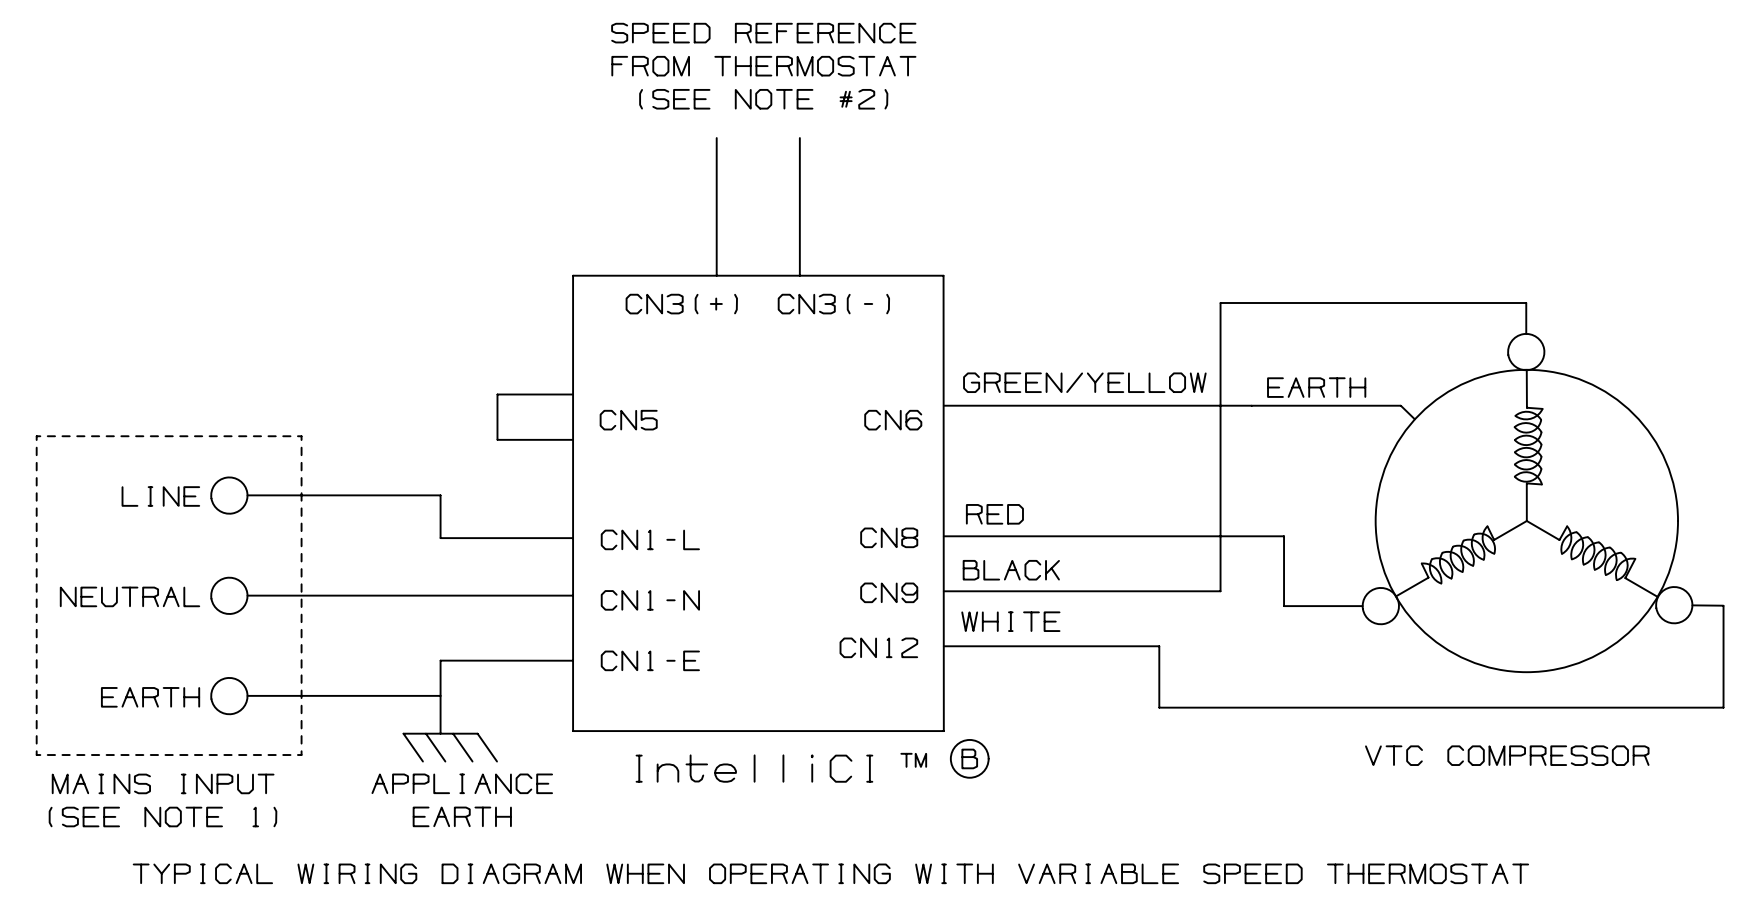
SPEED REFERENCE
FROM THERMOSTAT
(SEE NOTE #2)

CN3(+) CN3(-)

CN5

CN6

GREEN/YELLOW

EARTH

LINE

NEUTRAL

EARTH

CN1-L

CN1-N

CN1-E

CN8

CN9

CN12

RED

BLACK

WHITE

IntelliCI ™ Ⓑ

MAINS INPUT
(SEE NOTE 1)

APPLIANCE
EARTH

VTC COMPRESSOR

TYPICAL WIRING DIAGRAM WHEN OPERATING WITH VARIABLE SPEED THERMOSTAT